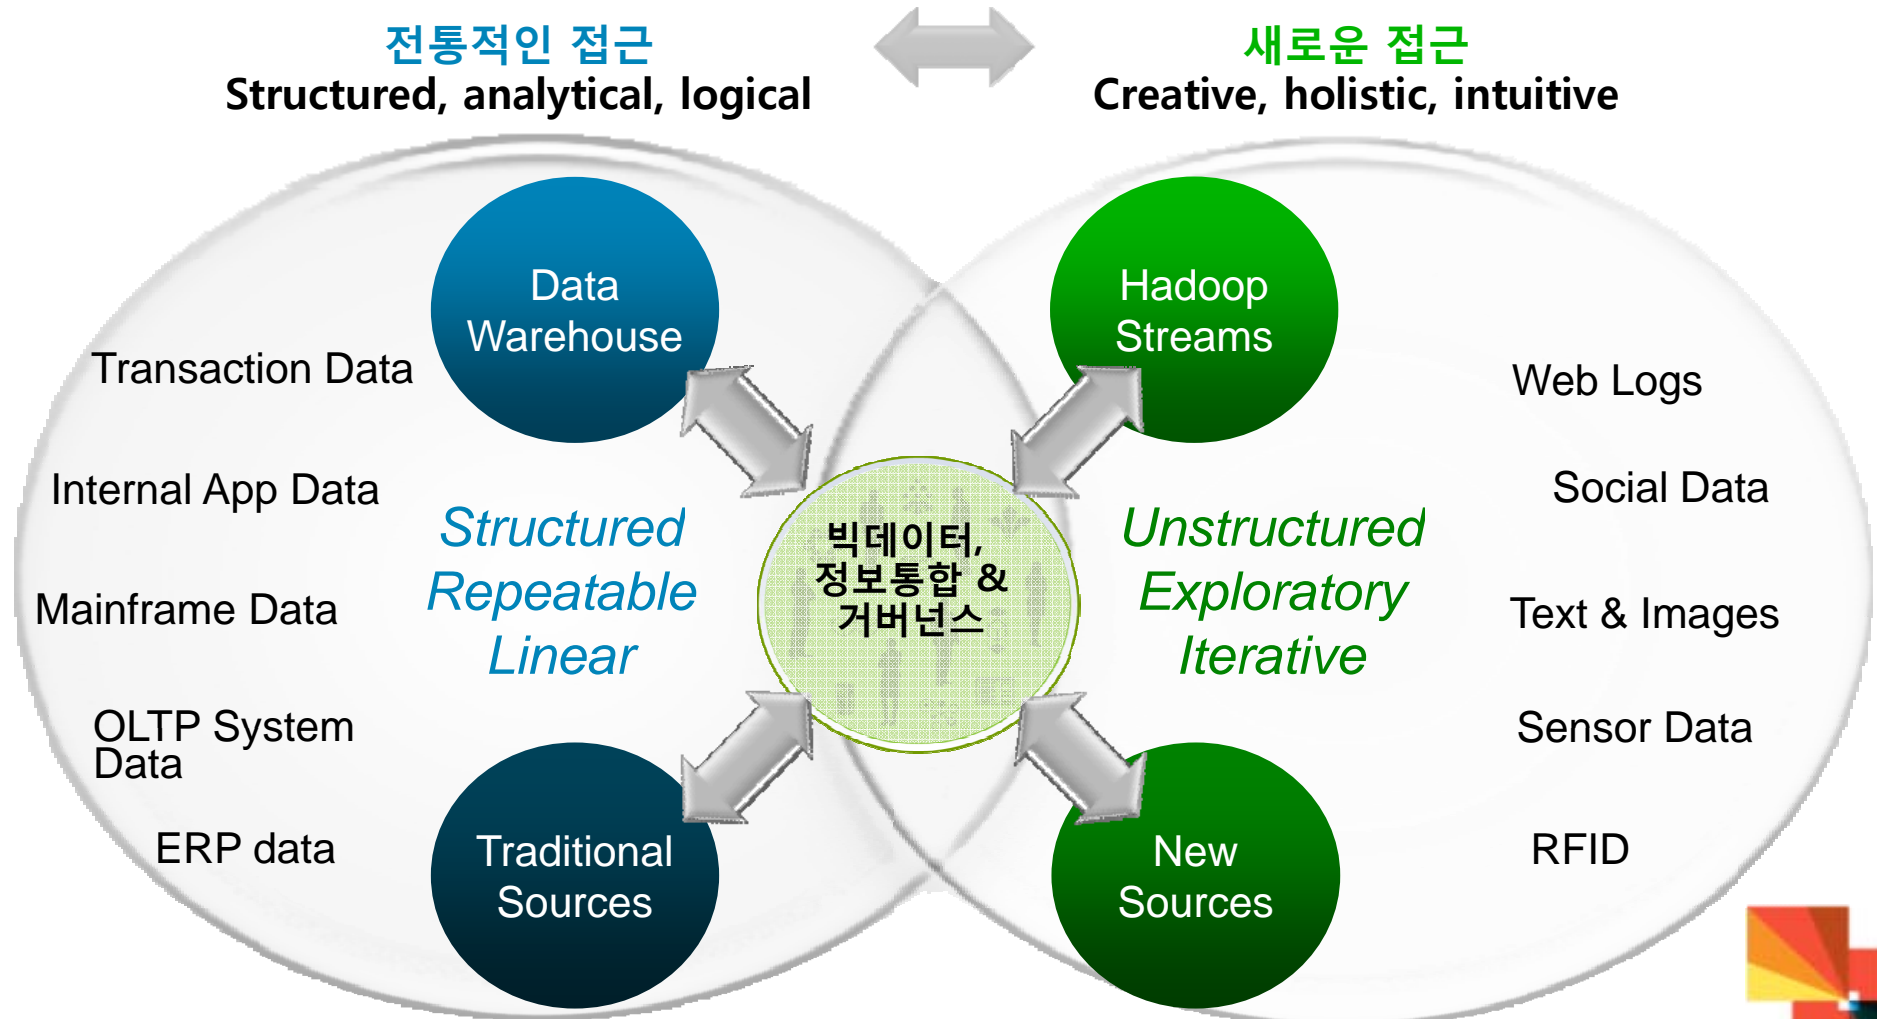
전통적인 접근
Structured, analytical, logical

새로운 접근
Creative, holistic, intuitive

Data Warehouse

Hadoop Streams

Transaction Data

Internal App Data

Mainframe Data

OLTP System Data

ERP data

Structured
Repeatable
Linear

빅데이터,
정보통합 &
거버넌스

Unstructured
Exploratory
Iterative

Web Logs

Social Data

Text & Images

Sensor Data

RFID

Traditional Sources

New Sources